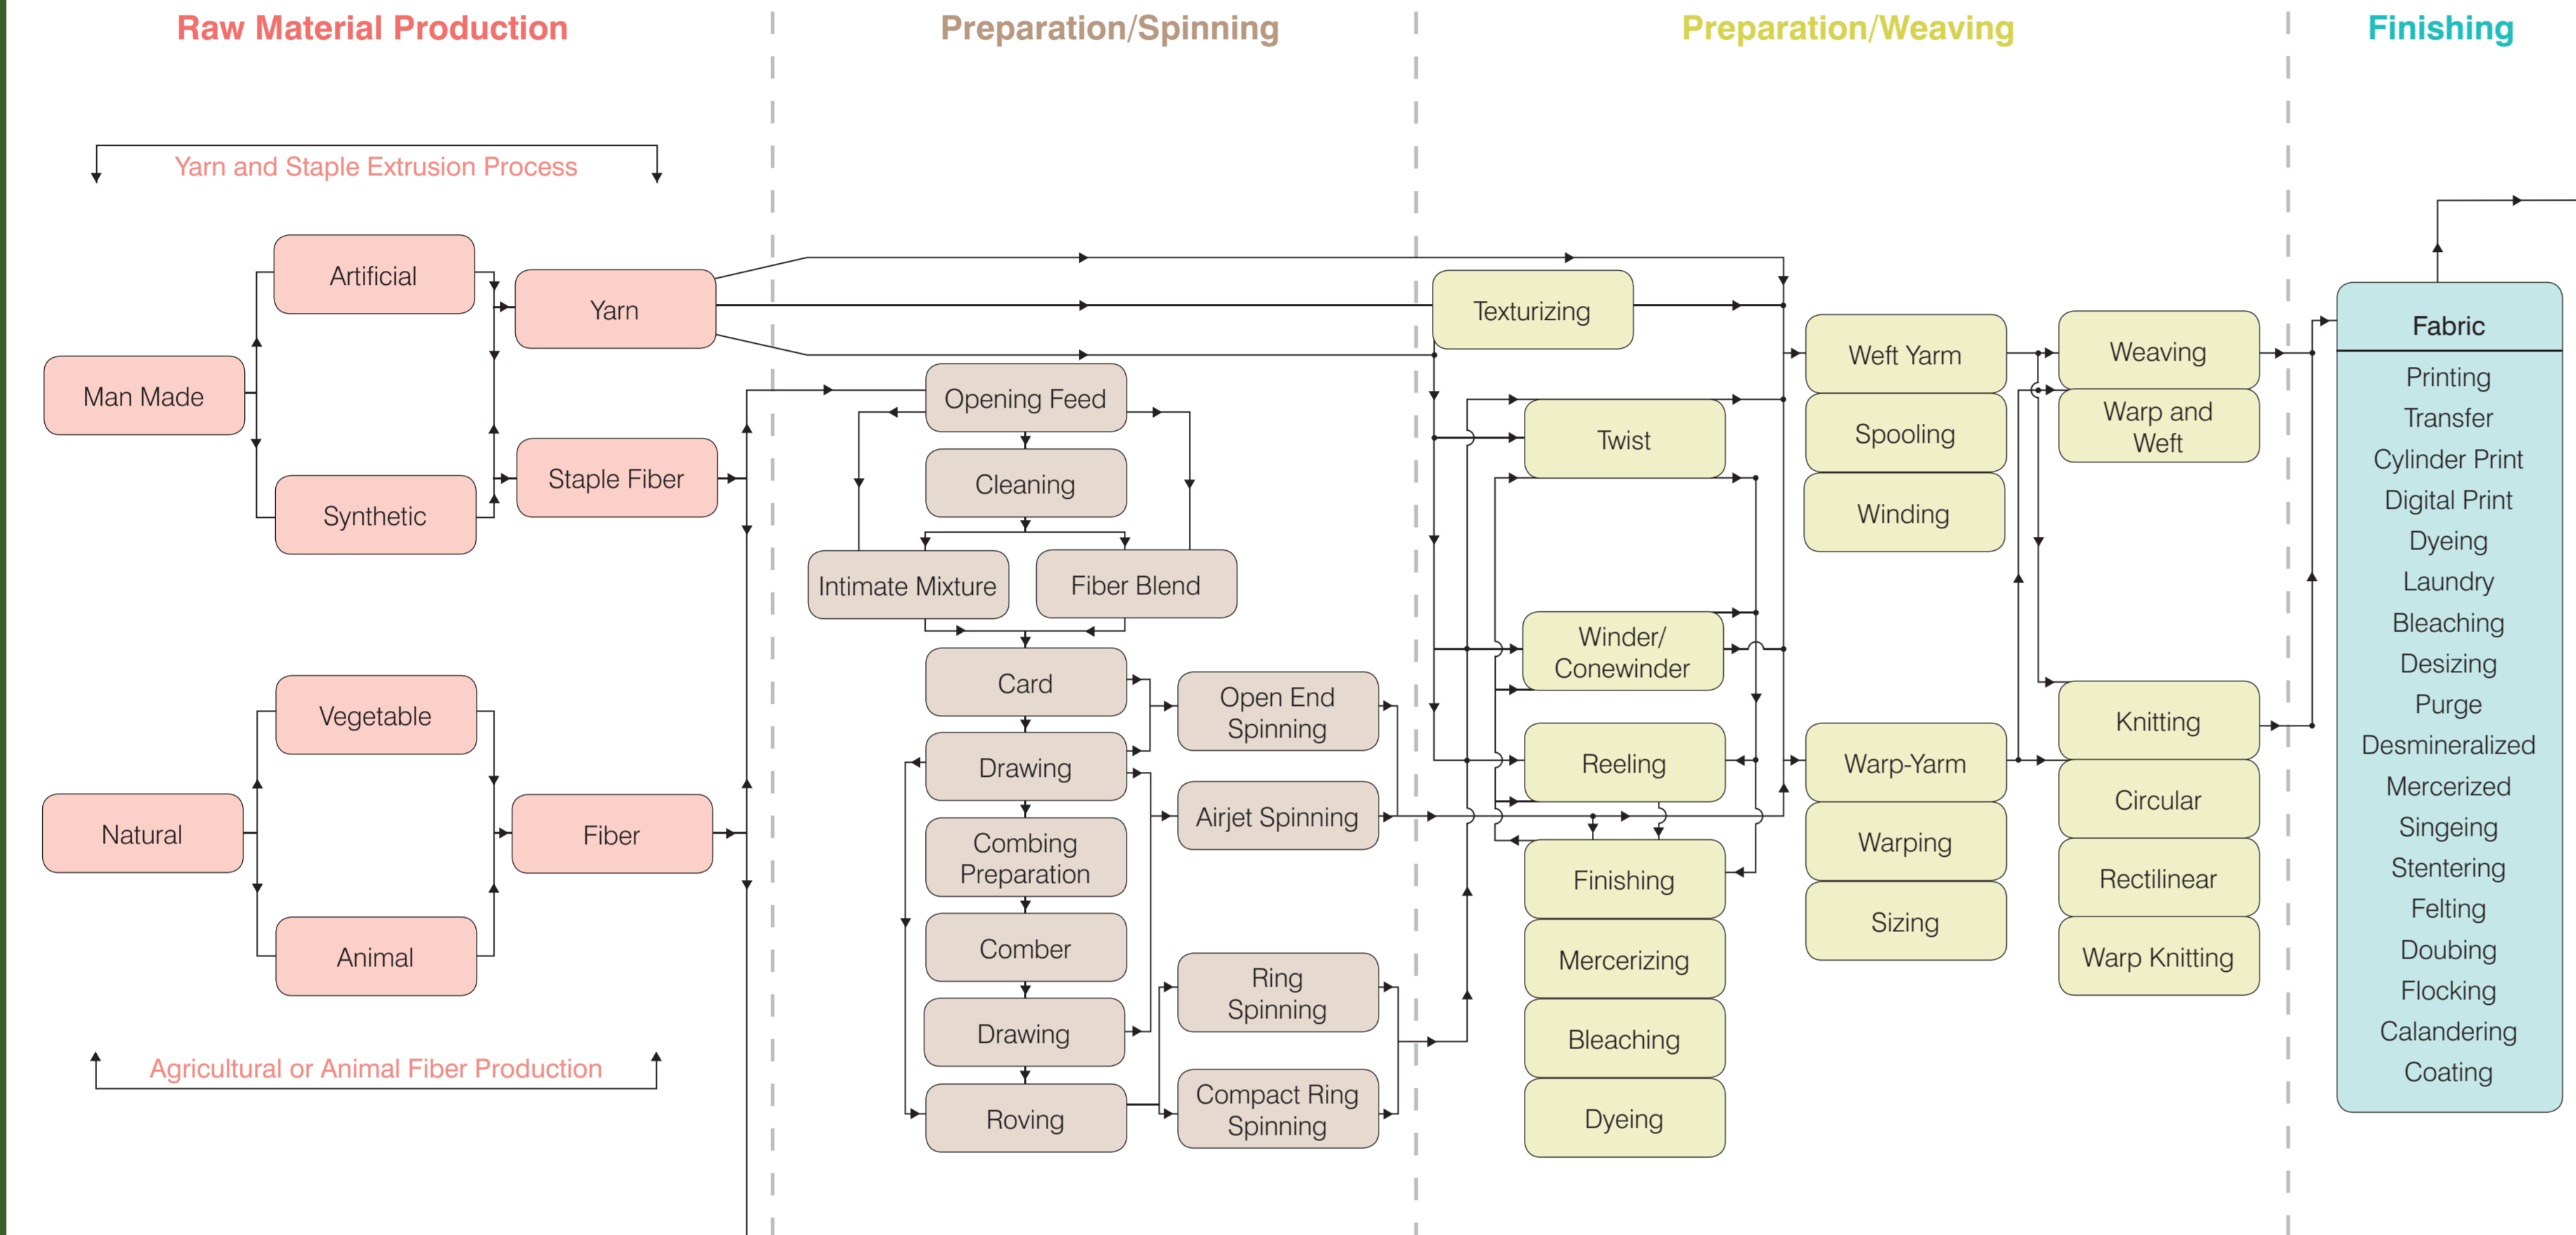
Raw Material Production

Preparation/Spinning

Preparation/Weaving

Finishing

Yarn and Staple Extrusion Process

Artificial

Yarn

Man Made

Synthetic

Staple Fiber

Vegetable

Natural

Fiber

Animal

Agricultural or Animal Fiber Production

Opening Feed

Cleaning

Intimate Mixture

Fiber Blend

Card

Open End Spinning

Drawing

Airjet Spinning

Combing Preparation

Comber

Drawing

Ring Spinning

Roving

Compact Ring Spinning

Texturizing

Twist

Winder/ Conewinder

Reeling

Finishing

Mercerizing

Bleaching

Dyeing

Weft Yarm

Spooling

Winding

Warp-Yarm

Warping

Sizing

Weaving

Warp and Weft

Knitting

Circular

Rectilinear

Warp Knitting

Fabric

Printing
Transfer
Cylinder Print
Digital Print
Dyeing
Laundry
Bleaching
Desizing
Purge
Desmineralized
Mercerized
Singeing
Stentering
Felting
Doubing
Flocking
Calandering
Coating